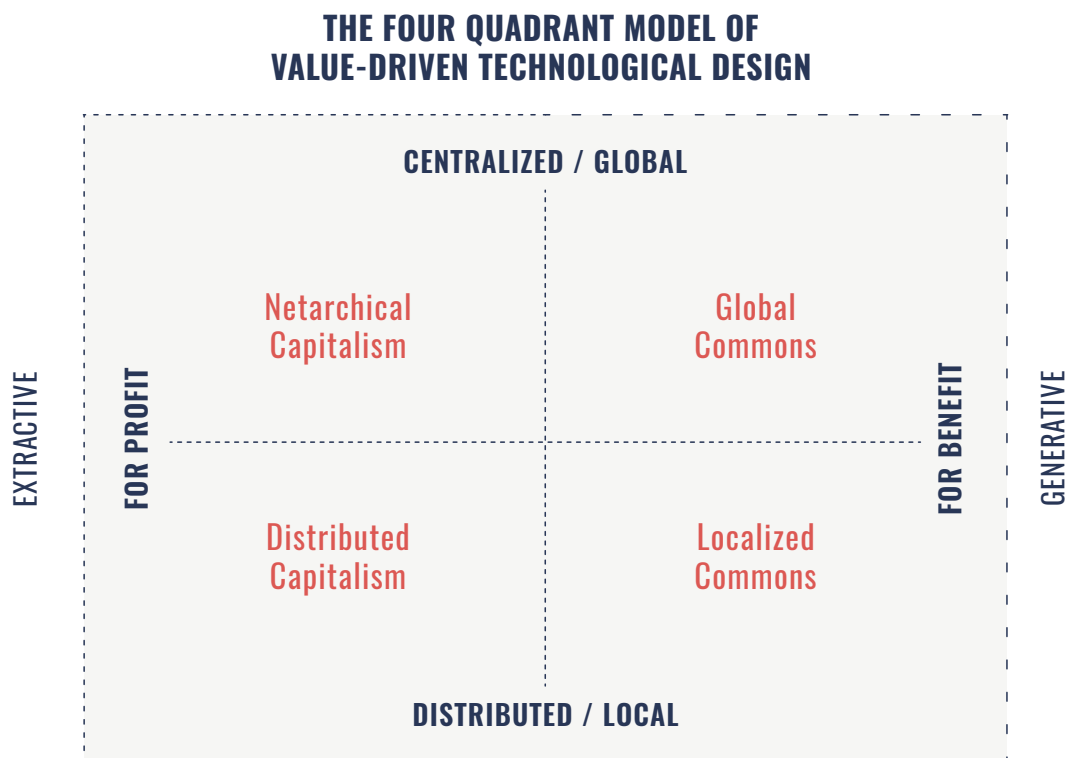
THE FOUR QUADRANT MODEL OF VALUE-DRIVEN TECHNOLOGICAL DESIGN

CENTRALIZED / GLOBAL

EXTRACTIVE

FOR PROFIT

Netarchical Capitalism

Global Commons

FOR BENEFIT

GENERATIVE

Distributed Capitalism

Localized Commons

DISTRIBUTED / LOCAL